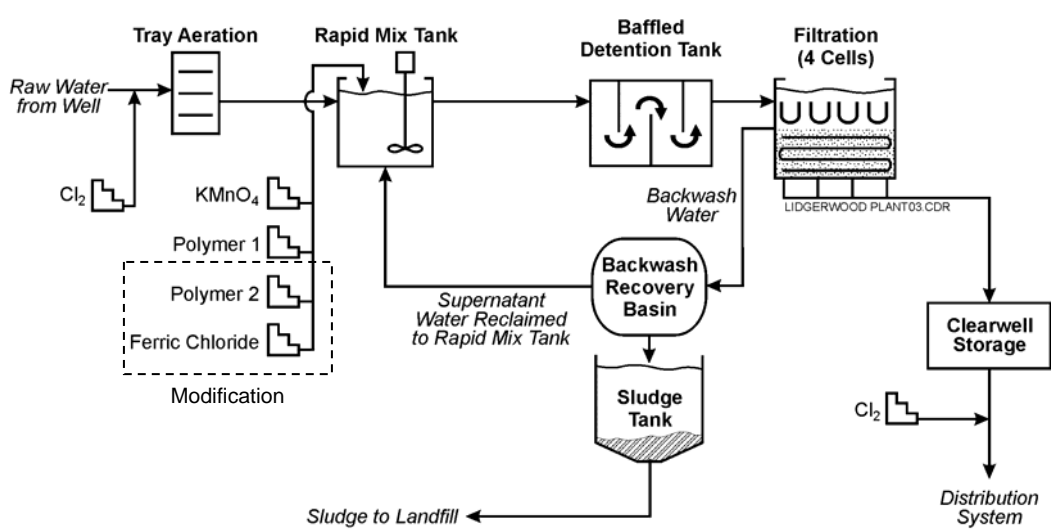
Tray Aeration

Rapid Mix Tank

Baffled Detention Tank

Filtration (4 Cells)

Raw Water from Well

$Cl_2$

$KMnO_4$

Polymer 1

Polymer 2

Ferric Chloride

Modification

Backwash Water

LIDGERWOOD PLANT03.CDR

Backwash Recovery Basin

Supernatant Water Reclaimed to Rapid Mix Tank

Sludge Tank

Sludge to Landfill

Clearwell Storage

$Cl_2$

Distribution System